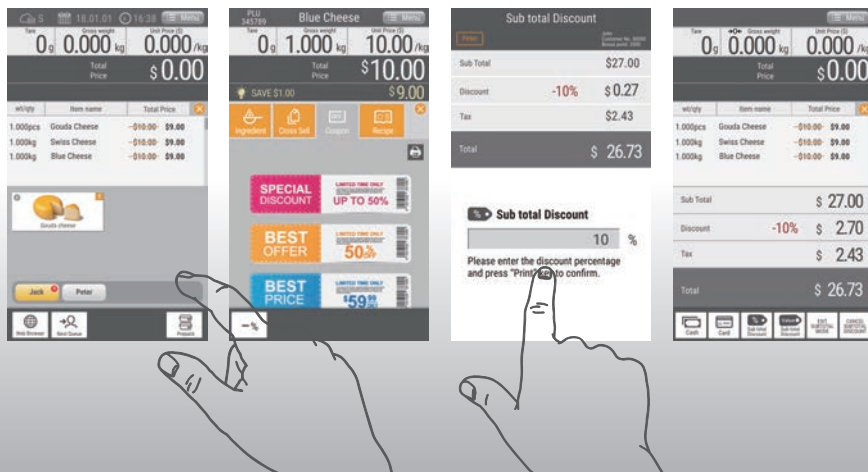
5 18.01.01 16:38 Menu

Tare 0g Gross weight 0.000kg Unit Price ($) 0.000/kg

Total Price $0.00

| wt/qty | Item name | Total Price |
|---|---|---|
| 1.000pcs | Gouda Cheese | -$10.00- $9.00 |
| 1.000kg | Swiss Cheese | -$10.00- $9.00 |
| 1.000kg | Blue Cheese | -$10.00- $9.00 |

Gouda cheese

Jack Peter

Web Browser Next Queue Presets

PLU 345789 Blue Cheese Menu

Tare 0g Gross weight 1.000kg Unit Price ($) 10.00/kg

Total Price $10.00

SAVE $1.00 $9.00

Ingredient Cross Sell Coupon Recipe

SPECIAL DISCOUNT LIMITED TIME ONLY UP TO 50%

BEST OFFER LIMITED TIME ONLY 50%

BEST PRICE LIMITED TIME ONLY $59.99

-%

Sub total Discount

Peter

| Sub Total | | $27.00 |
|---|---|---|
| Discount | -10% | $0.27 |
| Tax | | $2.43 |

Total $ 26.73

Sub total Discount

10 %

Please enter the discount percentage and press "Print" key to confirm.

Menu

Tare 0g Gross weight 0.000kg Unit Price ($) 0.000/kg

Total Price $0.00

| wt/qty | Item name | Total Price |
|---|---|---|
| 1.000pcs | Gouda Cheese | -$10.00- $9.00 |
| 1.000kg | Swiss Cheese | -$10.00- $9.00 |
| 1.000kg | Blue Cheese | -$10.00- $9.00 |

| Sub Total | | $ 27.00 |
|---|---|---|
| Discount | -10% | $ 2.70 |
| Tax | | $ 2.43 |

Total $ 26.73

Cash Card Sub total Discount Sub total Discount EXIT SUBTOTAL MODE CANCEL SUBTOTAL DISCOUNT